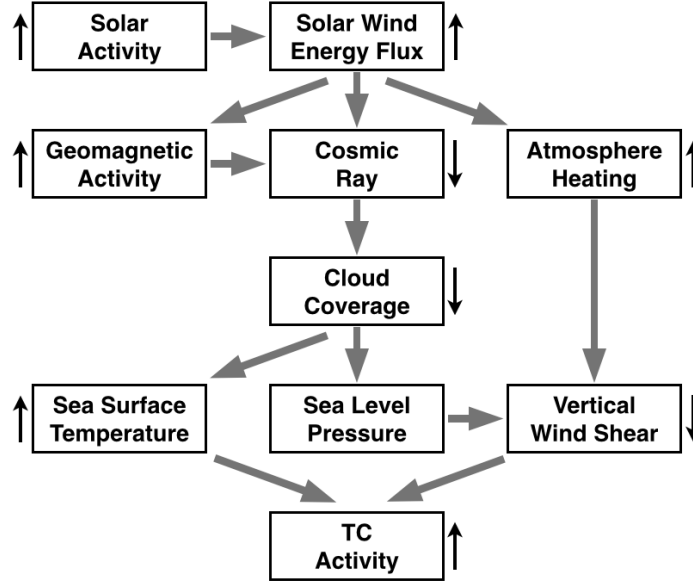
↑ Solar Activity

Solar Wind Energy Flux ↑

↑ Geomagnetic Activity

Cosmic Ray ↓

Atmosphere Heating ↑

Cloud Coverage ↓

↑ Sea Surface Temperature

Sea Level Pressure

Vertical Wind Shear ↓

TC Activity ↑